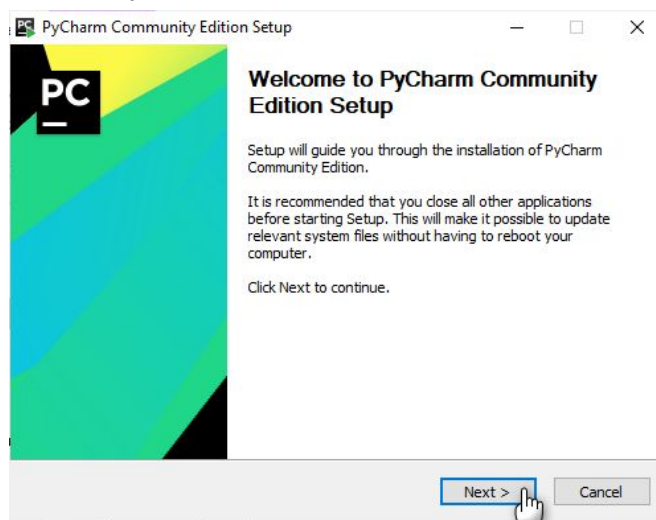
PyCharm Community Edition Setup

PC

Welcome to PyCharm Community Edition Setup

Setup will guide you through the installation of PyCharm Community Edition.

It is recommended that you close all other applications before starting Setup. This will make it possible to update relevant system files without having to reboot your computer.

Click Next to continue.

Next >

Cancel